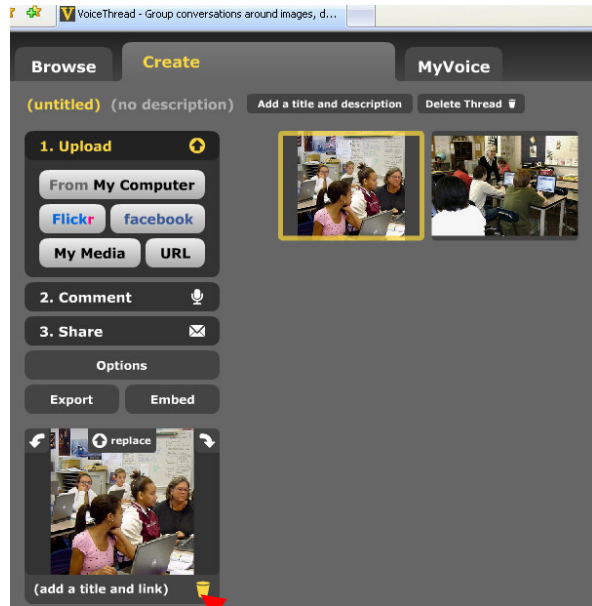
VoiceThread - Group conversations around images, d...

Browse

Create

MyVoice

(untitled) (no description)

Add a title and description

Delete Thread

1. Upload

From My Computer

Flickr

facebook

My Media

URL

2. Comment

3. Share

Options

Export

Embed

replace

(add a title and link)